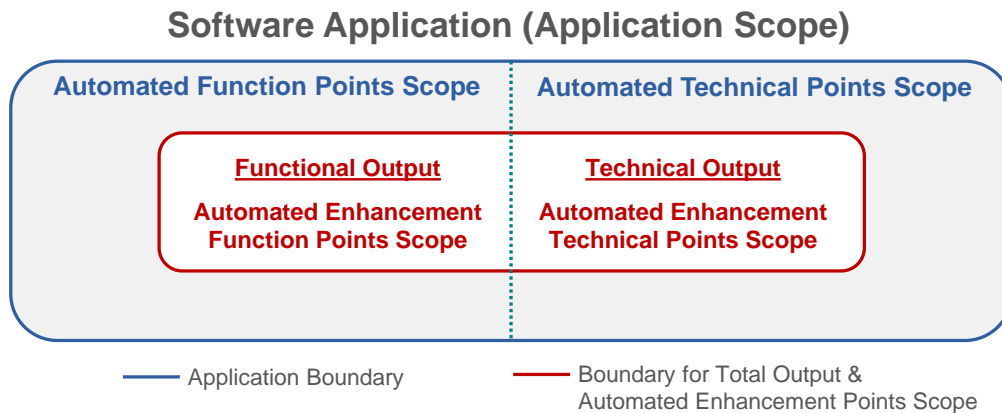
Software Application (Application Scope)

Automated Function Points Scope

Automated Technical Points Scope

Functional Output

Automated Enhancement Function Points Scope

Technical Output

Automated Enhancement Technical Points Scope

Application Boundary

Boundary for Total Output & Automated Enhancement Points Scope